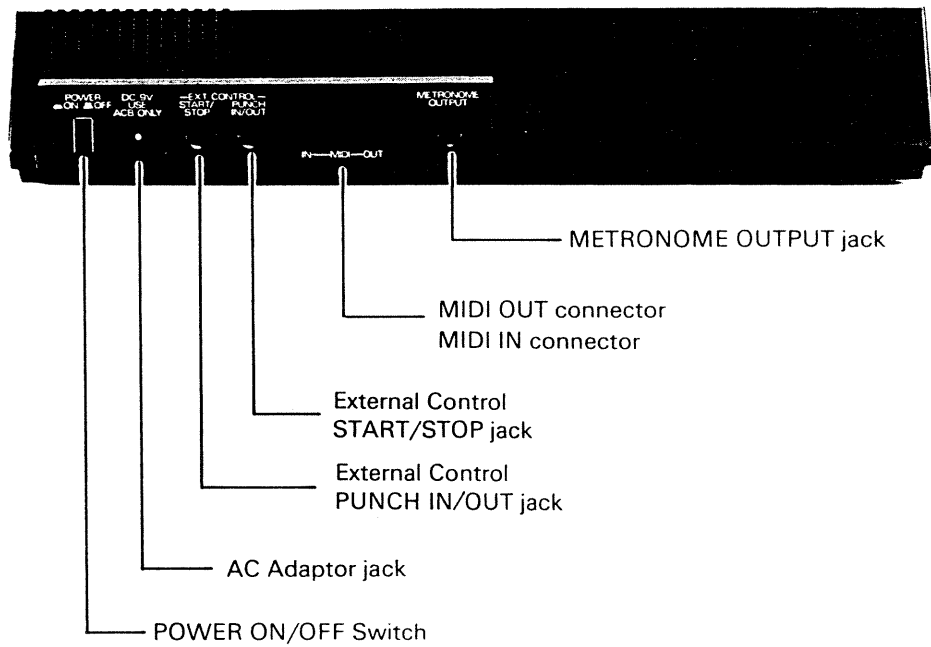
POWER
ON OFF

DC 9V
USE
ACB ONLY

—EXT CONTROL—
START/
STOP

PUNCH
IN/OUT

IN—MIDI—OUT

METRONOME
OUTPUT

METRONOME OUTPUT jack

MIDI OUT connector
MIDI IN connector

External Control
START/STOP jack

External Control
PUNCH IN/OUT jack

AC Adaptor jack

POWER ON/OFF Switch